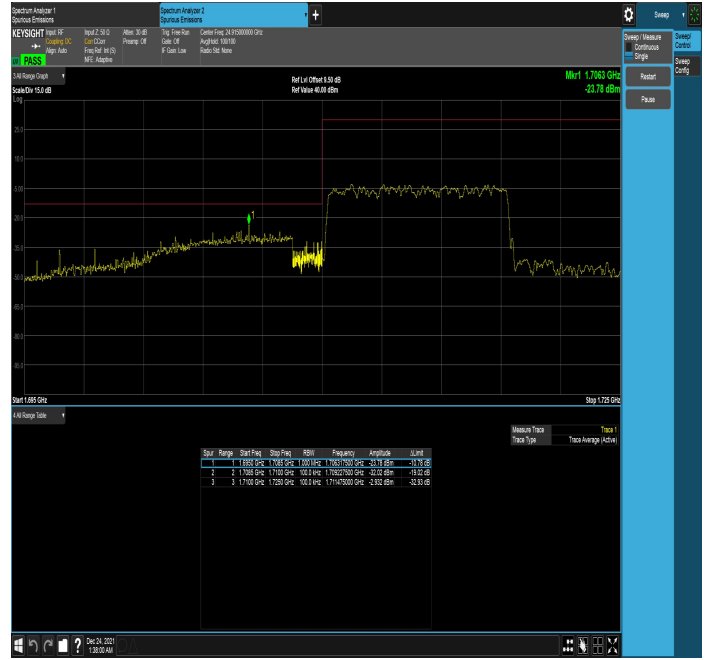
Spectrum Analyzer 1
Spurious Emissions

Spectrum Analyzer 2
Spurious Emissions

+

Sweep

KEYSIGHT Input: RF Coupling: DC Align: Auto
Input Z: 50 Ω Corr CCorr Freq Ref: Int (S) NFE: Adaptive
Atten: 30 dB Preamp: Off
Trig: Free Run Gate: Off IF Gain: Low
Center Freq: 24.015000000 GHz Avg|Hold: 100/100 Radio Std: None

PASS

Sweep / Measure
Continuous
Single

Sweep/ Control

Sweep Config

Restart

Pause

3 All Range Graph

Scale/Div 15.0 dB
Log

Ref Lvl Offset 9.50 dB
Ref Value 40.00 dBm

Mkr1 1.7063 GHz
-23.78 dBm

25.0
10.0
-5.00
-20.0
-35.0
-50.0
-65.0
-80.0
-95.0

1

Start 1.695 GHz
Stop 1.725 GHz

4 All Range Table

Measure Trace Trace 1
Trace Type Trace Average (Active)

| Spur | Range | Start Freq | Stop Freq | RBW | Frequency | Amplitude | ΔLimit |
|---|---|---|---|---|---|---|---|
| 1 | 1 | 1.6950 GHz | 1.7065 GHz | 1.000 MHz | 1.706371500 GHz | -23.78 dBm | -10.78 dB |
| 2 | 2 | 1.7065 GHz | 1.7100 GHz | 100.0 kHz | 1.709227500 GHz | -32.02 dBm | -19.02 dB |
| 3 | 3 | 1.7100 GHz | 1.7250 GHz | 100.0 kHz | 1.711475000 GHz | -2.932 dBm | -32.93 dB |

Dec 24, 2021
1:38:00 AM